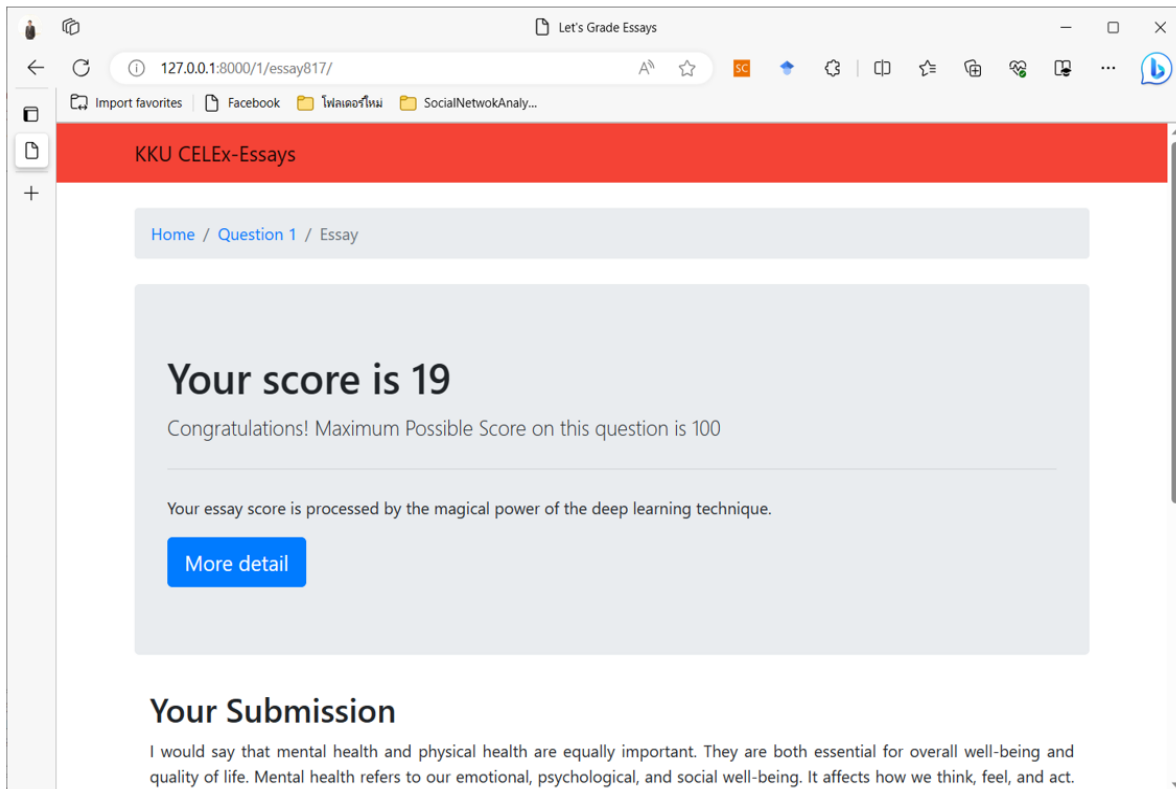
Let's Grade Essays

127.0.0.1:8000/1/essay817/

Import favorites | Facebook | โฟลเดอร์ใหม่ | SocialNetwokAnaly...

KKU CELEx-Essays

Home / Question 1 / Essay

Your score is 19

Congratulations! Maximum Possible Score on this question is 100

Your essay score is processed by the magical power of the deep learning technique.

More detail

Your Submission

I would say that mental health and physical health are equally important. They are both essential for overall well-being and quality of life. Mental health refers to our emotional, psychological, and social well-being. It affects how we think, feel, and act.